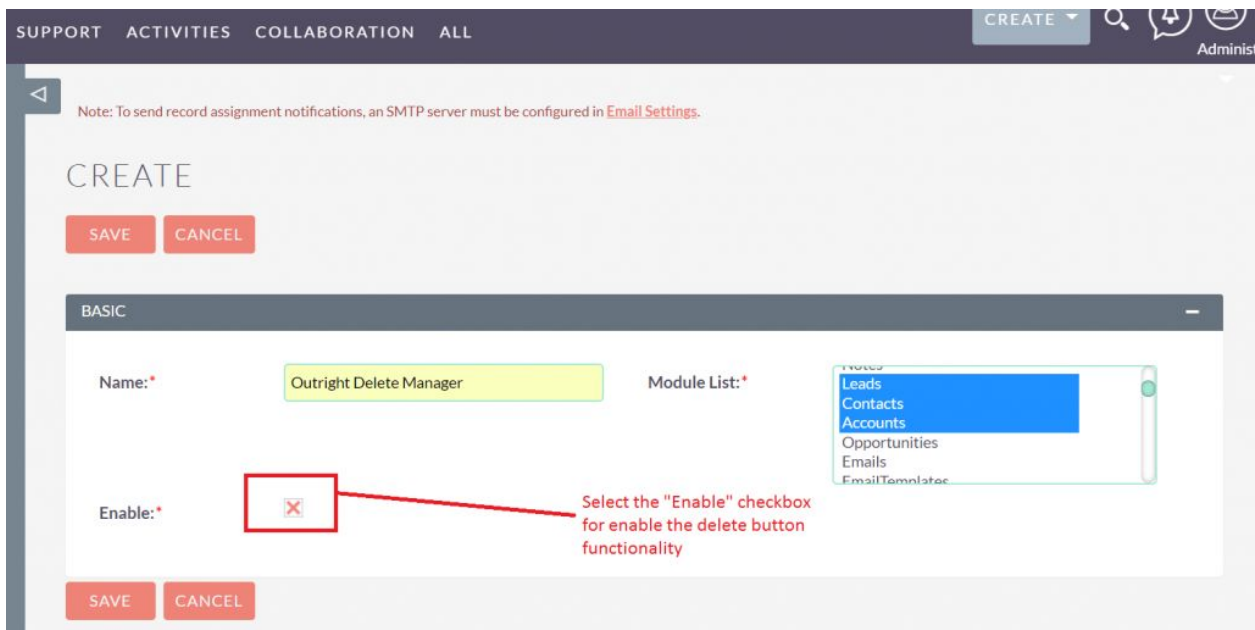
SUPPORT ACTIVITIES COLLABORATION ALL

CREATE

Administ

Note: To send record assignment notifications, an SMTP server must be configured in Email Settings.

CREATE

SAVE CANCEL

BASIC

Name:*

Outright Delete Manager

Module List:*

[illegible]
Leads
Contacts
Accounts
Opportunities
Emails
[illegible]

Enable:*

Select the "Enable" checkbox for enable the delete button functionality

SAVE CANCEL